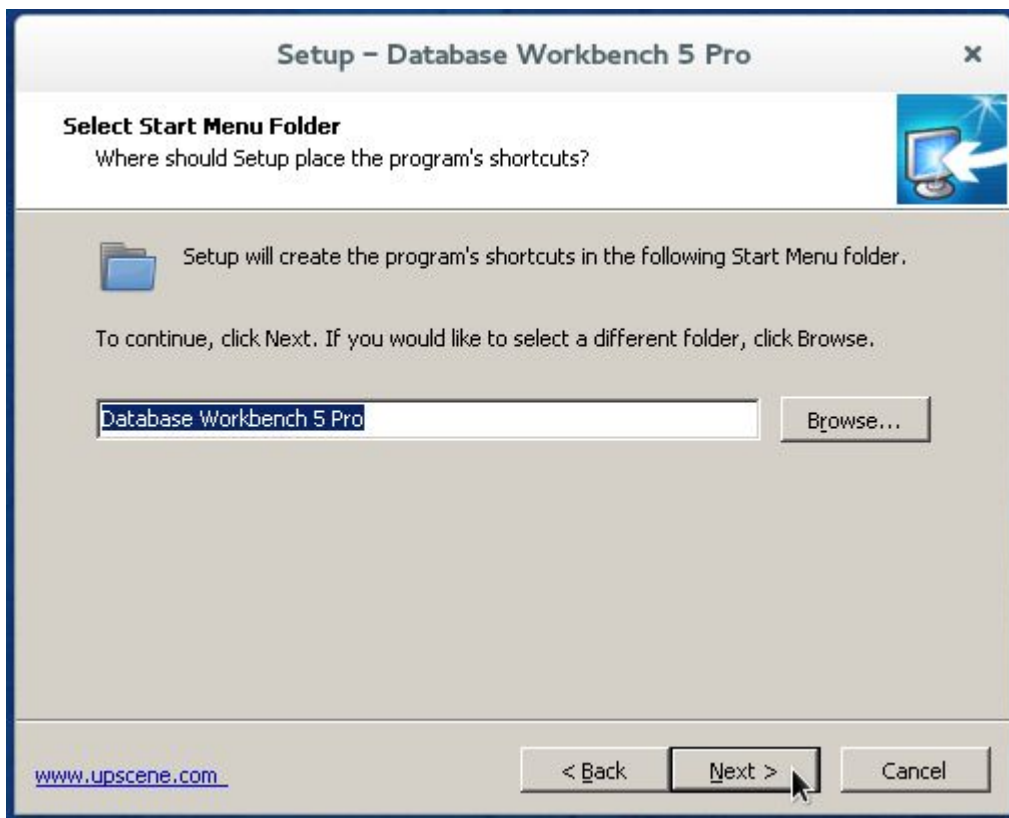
Setup - Database Workbench 5 Pro

×

Select Start Menu Folder
Where should Setup place the program's shortcuts?

Setup will create the program's shortcuts in the following Start Menu folder.

To continue, click Next. If you would like to select a different folder, click Browse.

Database Workbench 5 Pro

Browse...

www.upscene.com

< Back

Next >

Cancel